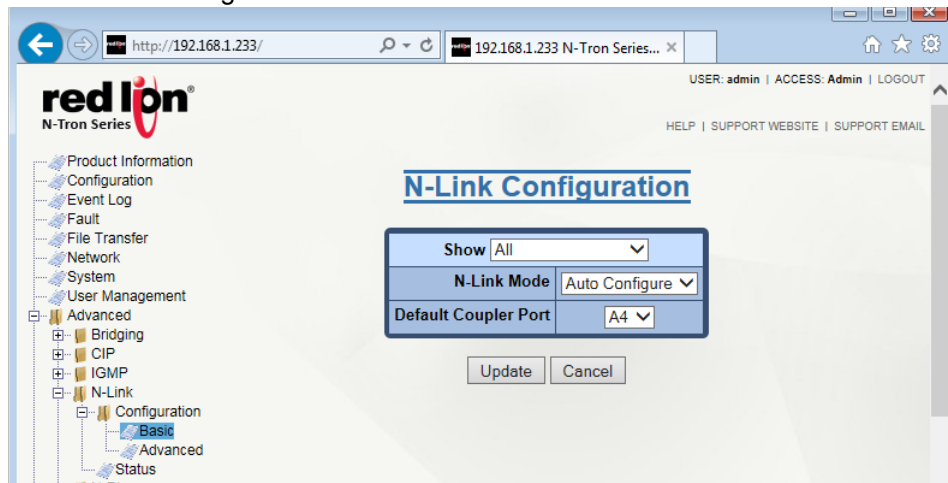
http://192.168.1.233/

192.168.1.233 N-Tron Series...

USER: admin | ACCESS: Admin | LOGOUT

red lion
N-Tron Series

HELP | SUPPORT WEBSITE | SUPPORT EMAIL

Product Information
Configuration
Event Log
Fault
File Transfer
Network
System
User Management
Advanced
Bridging
CIP
IGMP
N-Link
Configuration
Basic
Advanced
Status

N-Link Configuration

| Show | All |
|---|---|
| N-Link Mode | Auto Configure |
| Default Coupler Port | A4 |

Update Cancel